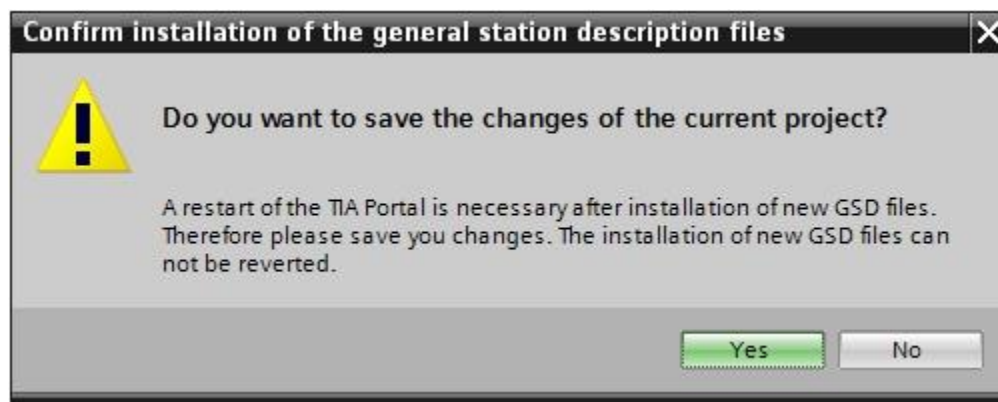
Confirm installation of the general station description files

Do you want to save the changes of the current project?

A restart of the TIA Portal is necessary after installation of new GSD files. Therefore please save you changes. The installation of new GSD files can not be reverted.

Yes

No